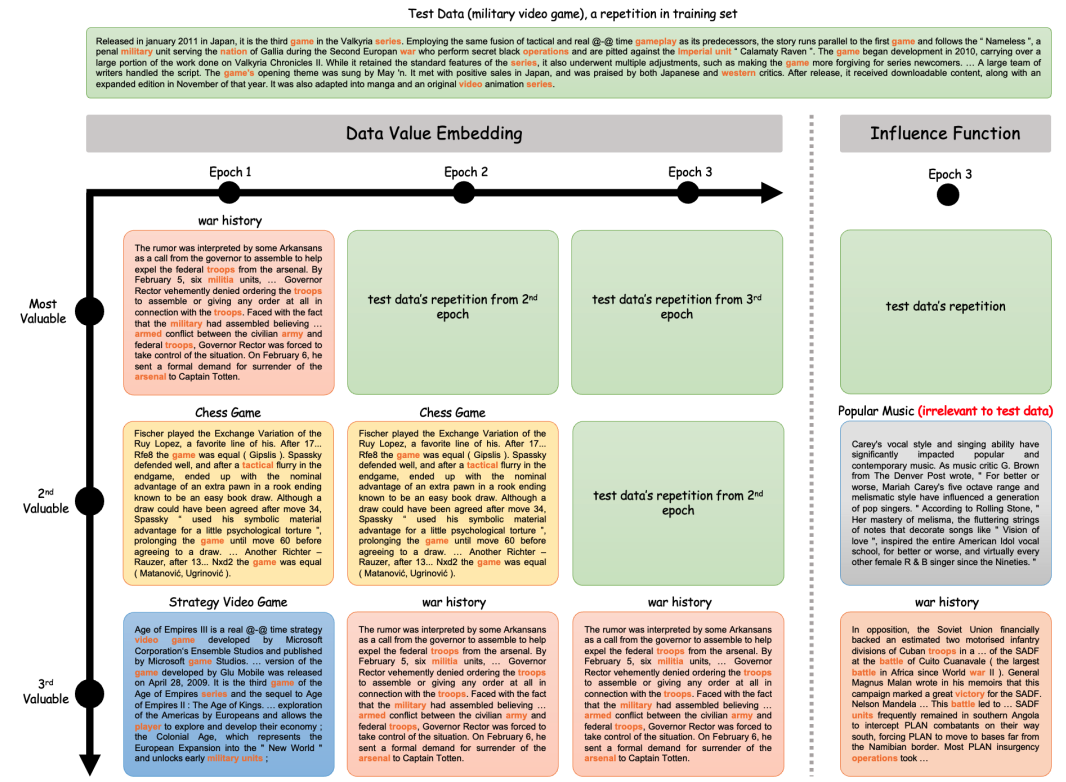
Test Data (military video game), a repetition in training set

Released in January 2011 in Japan, it is the third game in the Valkyria series. Employing the same fusion of tactical and real @-@ time gameplay as its predecessors, the story runs parallel to the first game and follows the " Nameless ", a penal military unit serving the nation of Gallia during the Second Europan war who perform secret black operations and are pitted against the Imperial unit " Calamaty Raven ". The game began development in 2010, carrying over a large portion of the work done on Valkyria Chronicles II. While it retained the standard features of the series, it also underwent multiple adjustments, such as making the game more forgiving for series newcomers. … A large team of writers handled the script. The game's opening theme was sung by May 'n. It met with positive sales in Japan, and was praised by both Japanese and western critics. After release, it received downloadable content, along with an expanded edition in November of that year. It was also adapted into manga and an original video animation series.

Data Value Embedding

Influence Function

Epoch 1

Epoch 2

Epoch 3

Epoch 3

Most Valuable

war history

The rumor was interpreted by some Arkansans as a call from the governor to assemble to help expel the federal troops from the arsenal. By February 5, six militia units, … Governor Rector vehemently denied ordering the troops to assemble or giving any order at all in connection with the troops. Faced with the fact that the military had assembled believing … armed conflict between the civilian army and federal troops, Governor Rector was forced to take control of the situation. On February 6, he sent a formal demand for surrender of the arsenal to Captain Totten.

test data's repetition from 2$^{nd}$ epoch

test data's repetition from 3$^{rd}$ epoch

test data's repetition

2$^{nd}$ Valuable

Chess Game

Fischer played the Exchange Variation of the Ruy Lopez, a favorite line of his. After 17... Rfe8 the game was equal ( Gipslis ). Spassky defended well, and after a tactical flurry in the endgame, ended up with the nominal advantage of an extra pawn in a rook ending known to be an easy book draw. Although a draw could have been agreed after move 34, Spassky " used his symbolic material advantage for a little psychological torture ", prolonging the game until move 60 before agreeing to a draw. … Another Richter – Rauzer, after 13... Nxd2 the game was equal ( Matanović, Ugrinović ).

Chess Game

Fischer played the Exchange Variation of the Ruy Lopez, a favorite line of his. After 17... Rfe8 the game was equal ( Gipslis ). Spassky defended well, and after a tactical flurry in the endgame, ended up with the nominal advantage of an extra pawn in a rook ending known to be an easy book draw. Although a draw could have been agreed after move 34, Spassky " used his symbolic material advantage for a little psychological torture ", prolonging the game until move 60 before agreeing to a draw. … Another Richter – Rauzer, after 13... Nxd2 the game was equal ( Matanović, Ugrinović ).

test data's repetition from 2$^{nd}$ epoch

Popular Music (irrelevant to test data)

Carey's vocal style and singing ability have significantly impacted popular and contemporary music. As music critic G. Brown from The Denver Post wrote, " For better or worse, Mariah Carey's five octave range and melismatic style have influenced a generation of pop singers. " According to Rolling Stone, " Her mastery of melisma, the fluttering strings of notes that decorate songs like " Vision of love ", inspired the entire American Idol vocal school, for better or worse, and virtually every other female R & B singer since the Nineties. "

3$^{rd}$ Valuable

Strategy Video Game

Age of Empires III is a real @-@ time strategy video game developed by Microsoft Corporation's Ensemble Studios and published by Microsoft game Studios. … version of the game developed by Glu Mobile was released on April 28, 2009. It is the third game of the Age of Empires series and the sequel to Age of Empires II : The Age of Kings. … exploration of the Americas by Europeans and allows the player to explore and develop their economy ; the Colonial Age, which represents the European Expansion into the " New World " and unlocks early military units ;

war history

The rumor was interpreted by some Arkansans as a call from the governor to assemble to help expel the federal troops from the arsenal. By February 5, six militia units, … Governor Rector vehemently denied ordering the troops to assemble or giving any order at all in connection with the troops. Faced with the fact that the military had assembled believing … armed conflict between the civilian army and federal troops, Governor Rector was forced to take control of the situation. On February 6, he sent a formal demand for surrender of the arsenal to Captain Totten.

war history

The rumor was interpreted by some Arkansans as a call from the governor to assemble to help expel the federal troops from the arsenal. By February 5, six militia units, … Governor Rector vehemently denied ordering the troops to assemble or giving any order at all in connection with the troops. Faced with the fact that the military had assembled believing … armed conflict between the civilian army and federal troops, Governor Rector was forced to take control of the situation. On February 6, he sent a formal demand for surrender of the arsenal to Captain Totten.

war history

In opposition, the Soviet Union financially backed an estimated two motorised infantry divisions of Cuban troops in a … of the SADF at the battle of Cuito Cuanavale ( the largest battle in Africa since World war II ). General Magnus Malan wrote in his memoirs that this campaign marked a great victory for the SADF. Nelson Mandela … This battle led to … SADF units frequently remained in southern Angola to intercept PLAN combatants on their way south, forcing PLAN to move to bases far from the Namibian border. Most PLAN insurgency operations took …